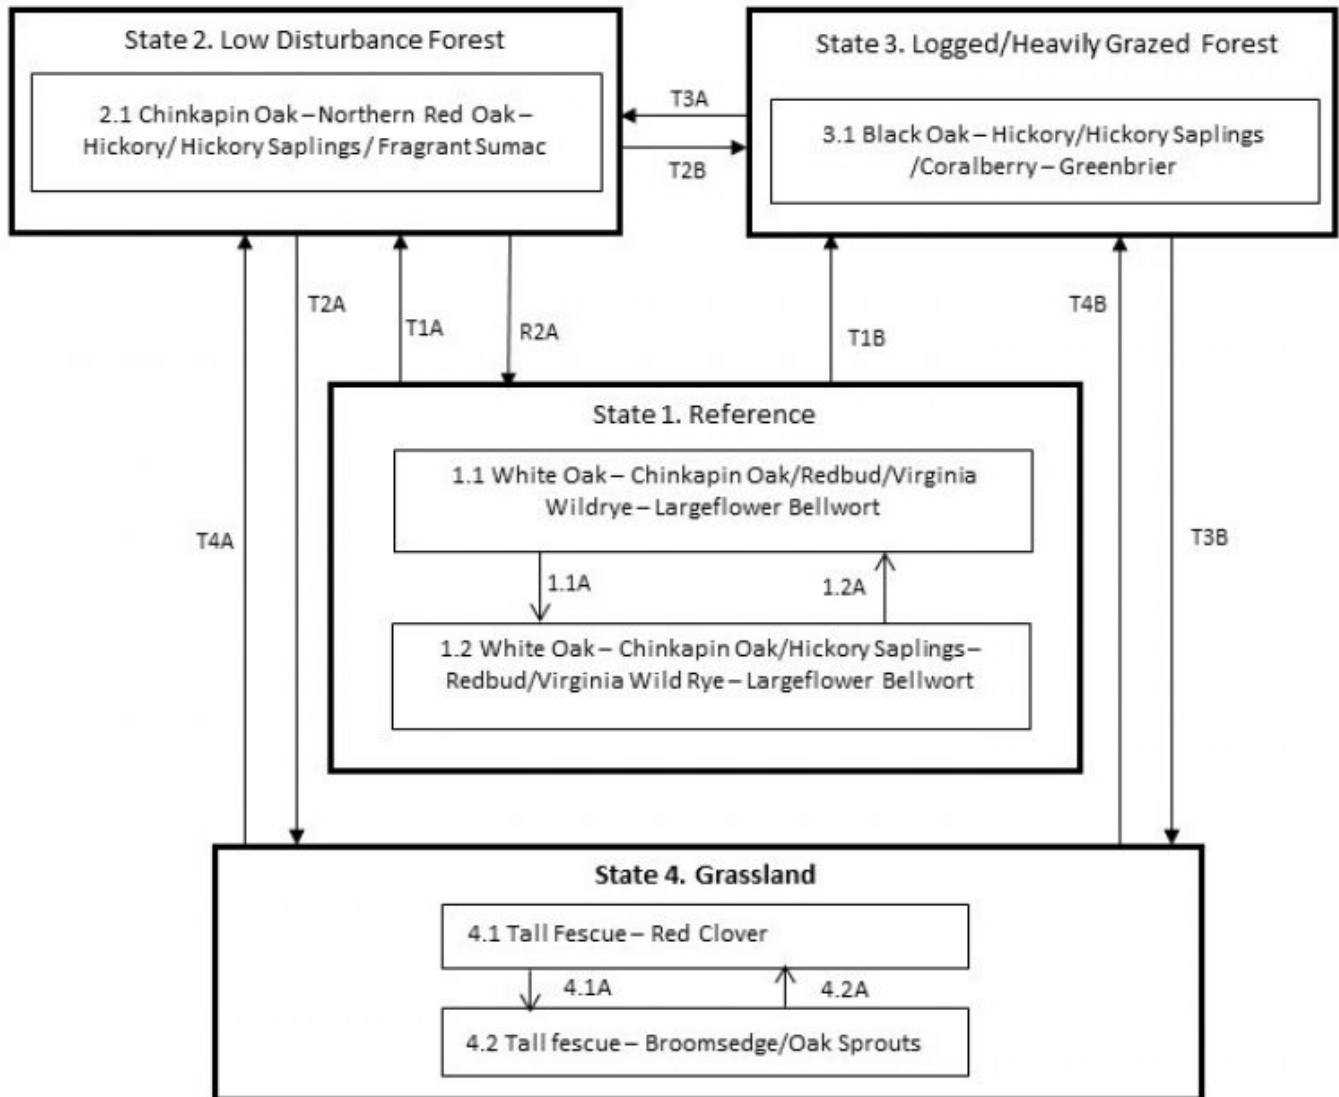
State 2. Low Disturbance Forest

2.1 Chinkapin Oak – Northern Red Oak – Hickory/ Hickory Saplings / Fragrant Sumac

T3A

T2B

State 3. Logged/Heavily Grazed Forest

3.1 Black Oak – Hickory/Hickory Saplings /Coralberry – Greenbrier

T2A

T1A

R2A

T1B

T4B

T4A

State 1. Reference

1.1 White Oak – Chinkapin Oak/Redbud/Virginia Wildrye – Largeflower Bellwort

1.1A

1.2A

1.2 White Oak – Chinkapin Oak/Hickory Saplings – Redbud/Virginia Wild Rye – Largeflower Bellwort

T3B

State 4. Grassland

4.1 Tall Fescue – Red Clover

4.1A

4.2A

4.2 Tall fescue – Broomsedge/Oak Sprouts